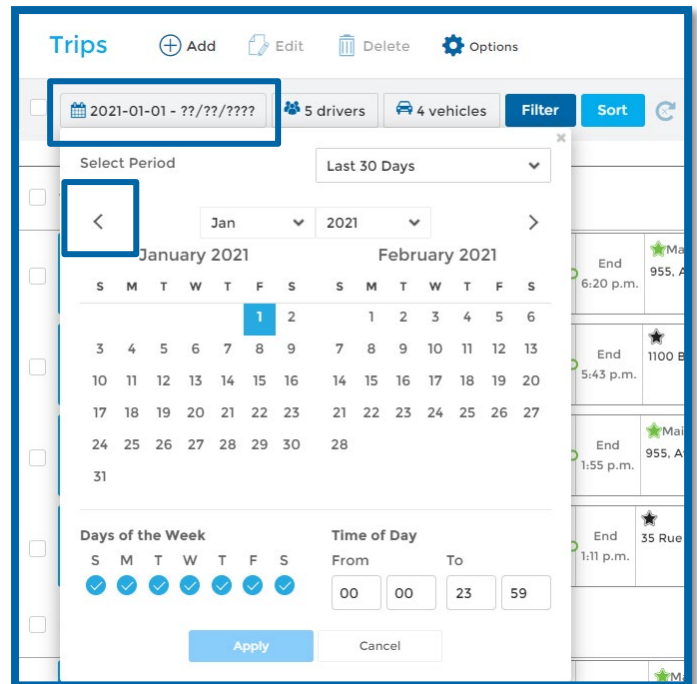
Trips Add Edit Delete Options

2021-01-01 - ??/??/???? 5 drivers 4 vehicles Filter Sort

Select Period
Last 30 Days

Jan 2021

January 2021

| S | M | T | W | T | F | S |
|---|---|---|---|---|---|---|
| | | | | | 1 | 2 |
| 3 | 4 | 5 | 6 | 7 | 8 | 9 |
| 10 | 11 | 12 | 13 | 14 | 15 | 16 |
| 17 | 18 | 19 | 20 | 21 | 22 | 23 |
| 24 | 25 | 26 | 27 | 28 | 29 | 30 |
| 31 | | | | | | |

February 2021

| S | M | T | W | T | F | S |
|---|---|---|---|---|---|---|
| | 1 | 2 | 3 | 4 | 5 | 6 |
| 7 | 8 | 9 | 10 | 11 | 12 | 13 |
| 14 | 15 | 16 | 17 | 18 | 19 | 20 |
| 21 | 22 | 23 | 24 | 25 | 26 | 27 |
| 28 | | | | | | |

Days of the Week
S M T W T F S

Time of Day
From To
00 00 23 59

Apply Cancel

End 6:20 p.m. Ma 955, A
End 5:43 p.m. 1100 B
End 1:55 p.m. Mai 955, A
End 1:11 p.m. 35 Rue
Ma